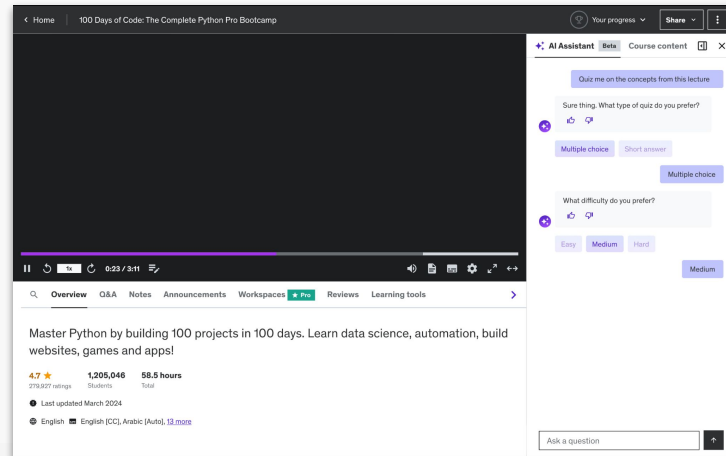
< Home | 100 Days of Code: The Complete Python Pro Bootcamp

Your progress ˅ Share ˅

AI Assistant Beta Course content

Quiz me on the concepts from this lecture

Sure thing. What type of quiz do you prefer?

Multiple choice Short answer

Multiple choice

What difficulty do you prefer?

Easy Medium Hard

Medium

1x 0:23 / 3:11

Overview Q&A Notes Announcements Workspaces ★ Pro Reviews Learning tools

Master Python by building 100 projects in 100 days. Learn data science, automation, build websites, games and apps!

4.7 ★ 279,927 ratings 1,205,046 Students 58.5 hours Total

Last updated March 2024

English English [CC], Arabic [Auto], 13 more

Ask a question